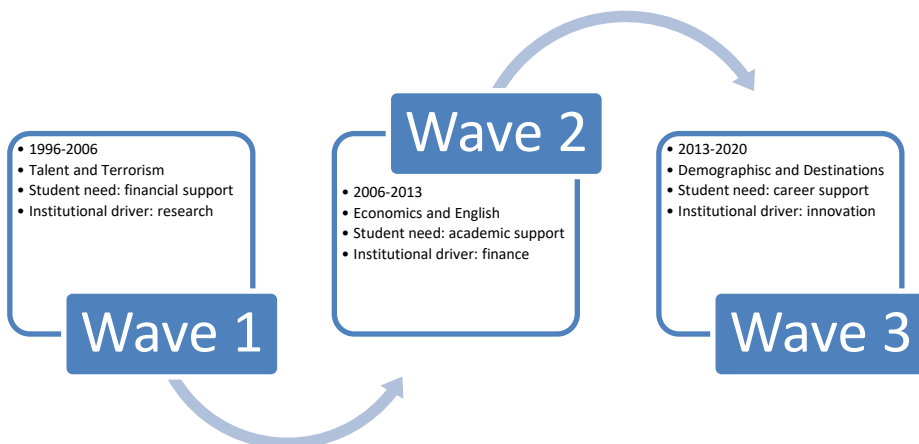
- 1996-2006
- Talent and Terrorism
- Student need: financial support
- Institutional driver: research

Wave 1

Wave 2

- 2006-2013
- Economics and English
- Student need: academic support
- Institutional driver: finance

- 2013-2020
- Demographisc and Destinations
- Student need: career support
- Institutional driver: innovation

Wave 3